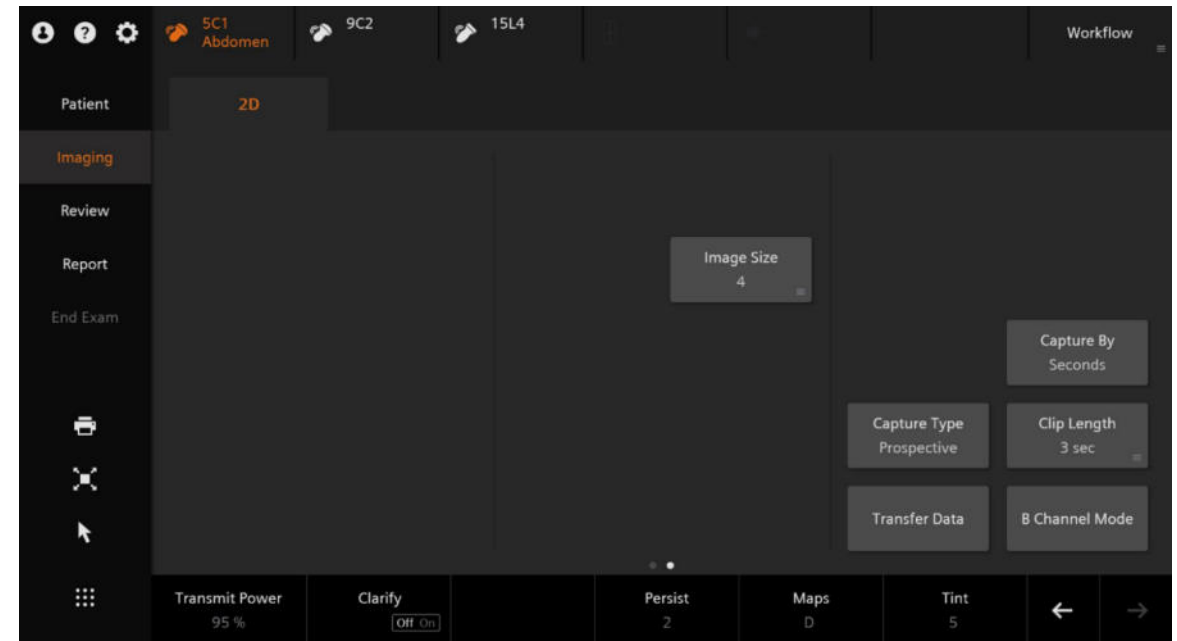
5C1
Abdomen

9C2

15L4

Workflow

Patient

2D

Imaging

Review

Report

End Exam

Image Size
4

Capture By
Seconds

Capture Type
Prospective

Clip Length
3 sec

Transfer Data

B Channel Mode

Transmit Power
95 %

Clarify
Off On

Persist
2

Maps
D

Tint
5

←

→